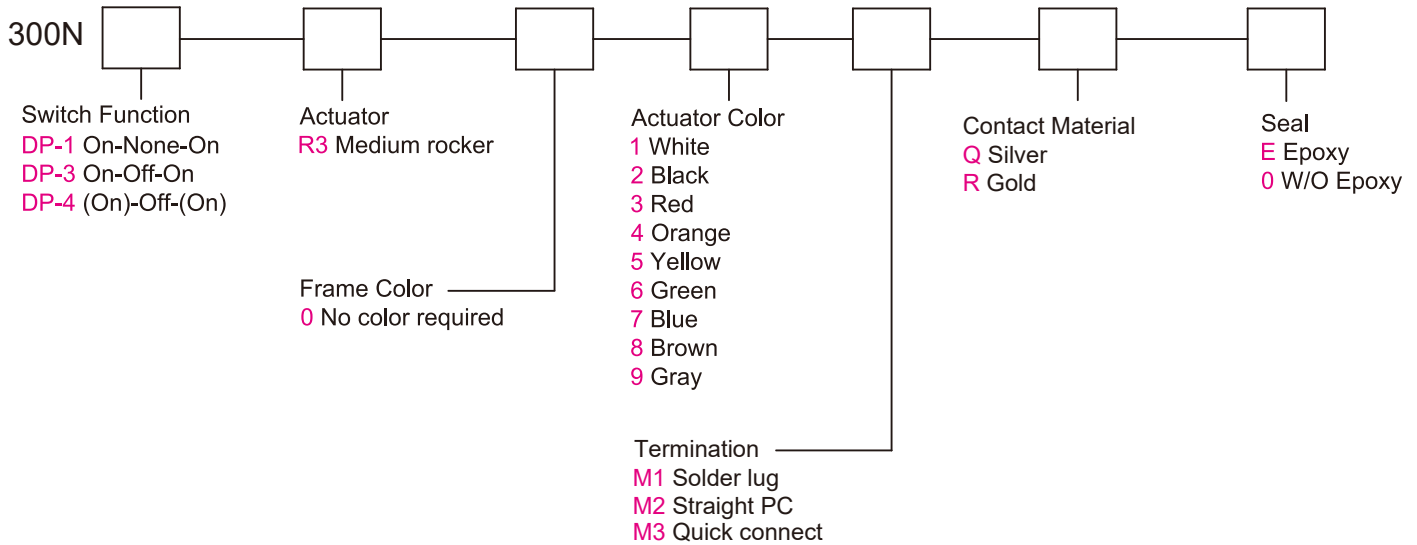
300N

Switch Function
DP-1 On-None-On
DP-3 On-Off-On
DP-4 (On)-Off-(On)

Actuator
R3 Medium rocker

Frame Color
0 No color required

Actuator Color
1 White
2 Black
3 Red
4 Orange
5 Yellow
6 Green
7 Blue
8 Brown
9 Gray

Termination
M1 Solder lug
M2 Straight PC
M3 Quick connect

Contact Material
Q Silver
R Gold

Seal
E Epoxy
0 W/O Epoxy